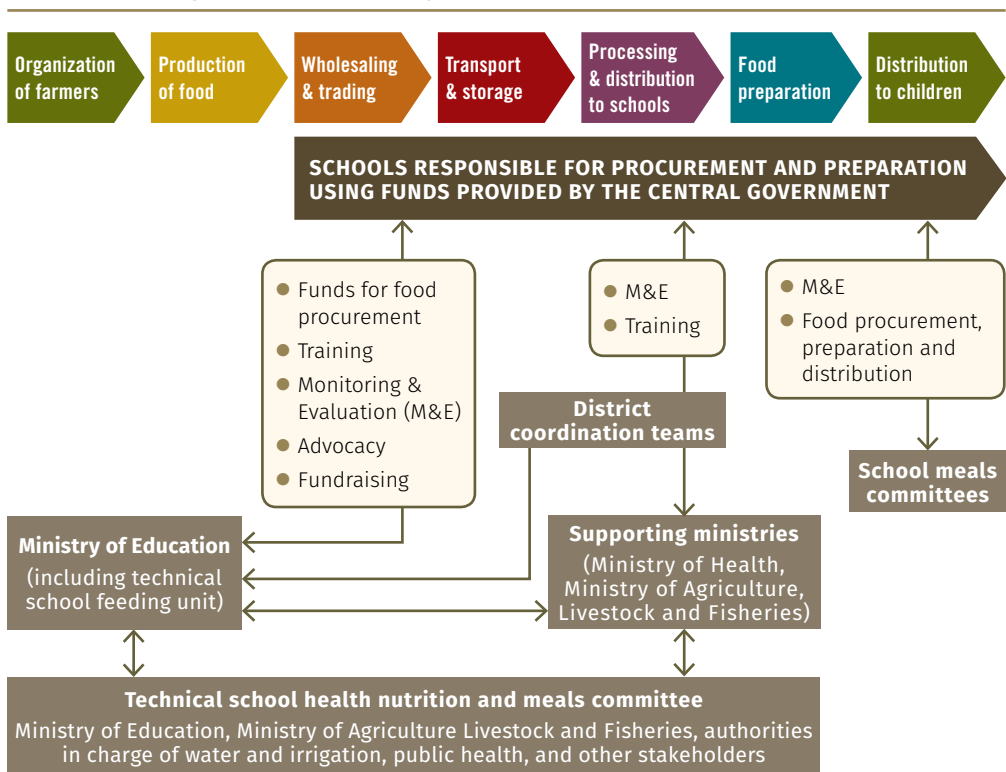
Organization of farmers

Production of food

Wholesaling & trading

Transport & storage

Processing & distribution to schools

Food preparation

Distribution to children

SCHOOLS RESPONSIBLE FOR PROCUREMENT AND PREPARATION USING FUNDS PROVIDED BY THE CENTRAL GOVERNMENT

Funds for food procurement
Training
Monitoring & Evaluation (M&E)
Advocacy
Fundraising

M&E
Training

M&E
Food procurement, preparation and distribution

District coordination teams

School meals committees

Ministry of Education
(including technical school feeding unit)

Supporting ministries
(Ministry of Health, Ministry of Agriculture, Livestock and Fisheries)

Technical school health nutrition and meals committee
Ministry of Education, Ministry of Agriculture Livestock and Fisheries, authorities in charge of water and irrigation, public health, and other stakeholders